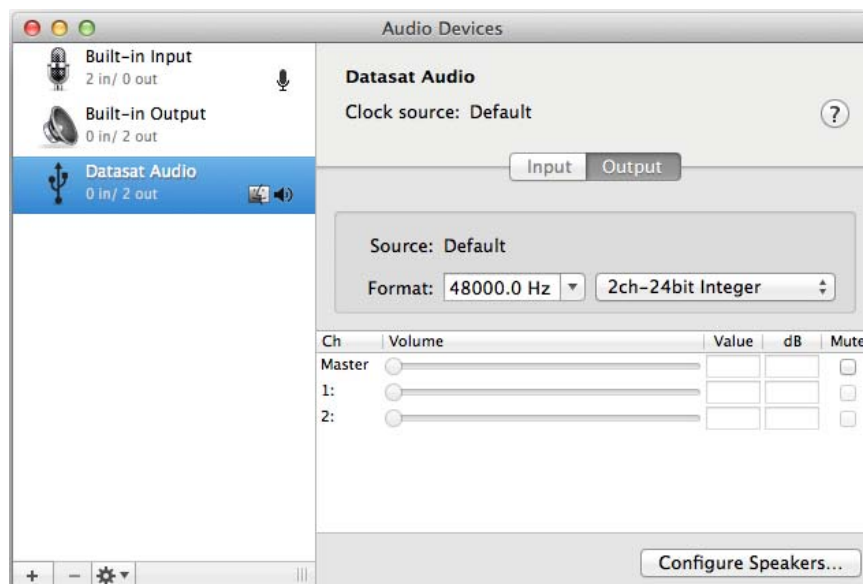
Audio Devices

Built-in Input
2 in/ 0 out

Built-in Output
0 in/ 2 out

Datasat Audio
0 in/ 2 out

Datasat Audio

Clock source: Default

?

Input | Output

Source: Default

Format: 48000.0 Hz | 2ch-24bit Integer

| Ch | Volume | Value | dB | Mute |
|---|---|---|---|---|
| Master | | | | |
| 1: | | | | |
| 2: | | | | |

+ −

Configure Speakers...